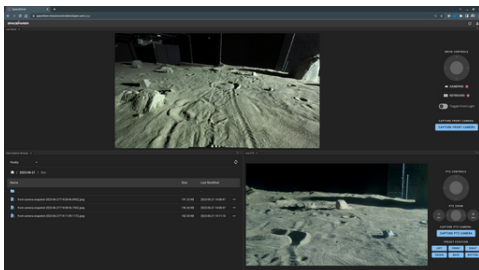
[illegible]

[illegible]

DRIVE CONTROLS

CAMERAS

KEYBOARD

Toggle Front Light

CAPTURE FRONT CAMERA

CAPTURE FRONT CAMERA

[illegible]

Name

Size

Last Modified

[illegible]

PTZ CONTROLS

PTZ ZOOM

CAPTURE PTZ CAMERA

CAPTURE PTZ CAMERA

PRESET POSITION

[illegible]